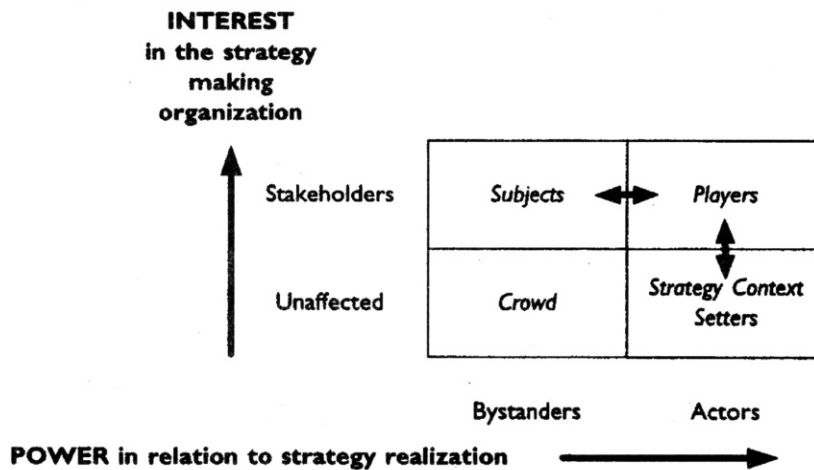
INTEREST
in the strategy
making
organization

|  | Bystanders | Actors |
|---|---|---|
| Stakeholders | *Subjects* | *Players* |
| Unaffected | *Crowd* | *Strategy Context Setters* |

POWER in relation to strategy realization